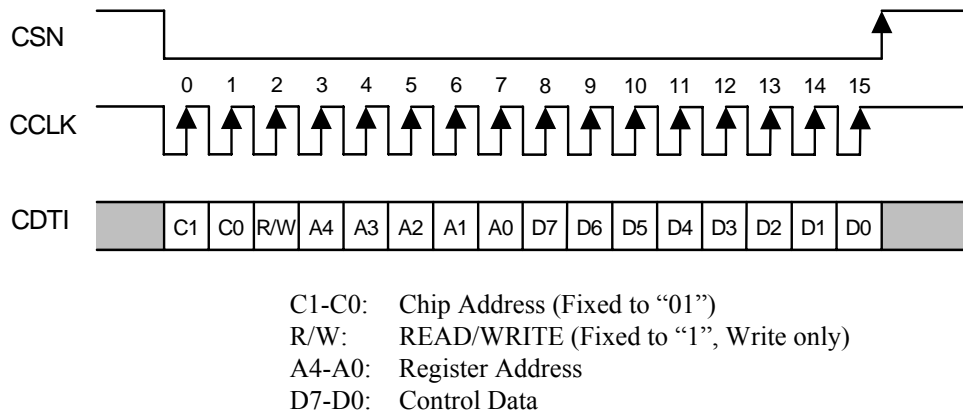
CSN

CCLK

0 1 2 3 4 5 6 7 8 9 10 11 12 13 14 15

CDTI

C1 C0 R/W A4 A3 A2 A1 A0 D7 D6 D5 D4 D3 D2 D1 D0

C1-C0: Chip Address (Fixed to "01")
R/W: READ/WRITE (Fixed to "1", Write only)
A4-A0: Register Address
D7-D0: Control Data